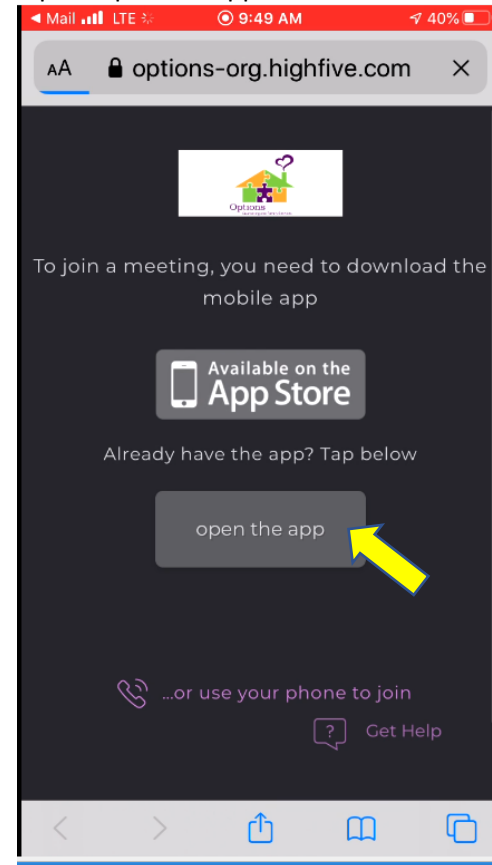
◀ Mail LTE 9:49 AM 40%

AA options-org.highfive.com ×

Options
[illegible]

To join a meeting, you need to download the mobile app

Available on the App Store

Already have the app? Tap below

open the app

...or use your phone to join

Get Help